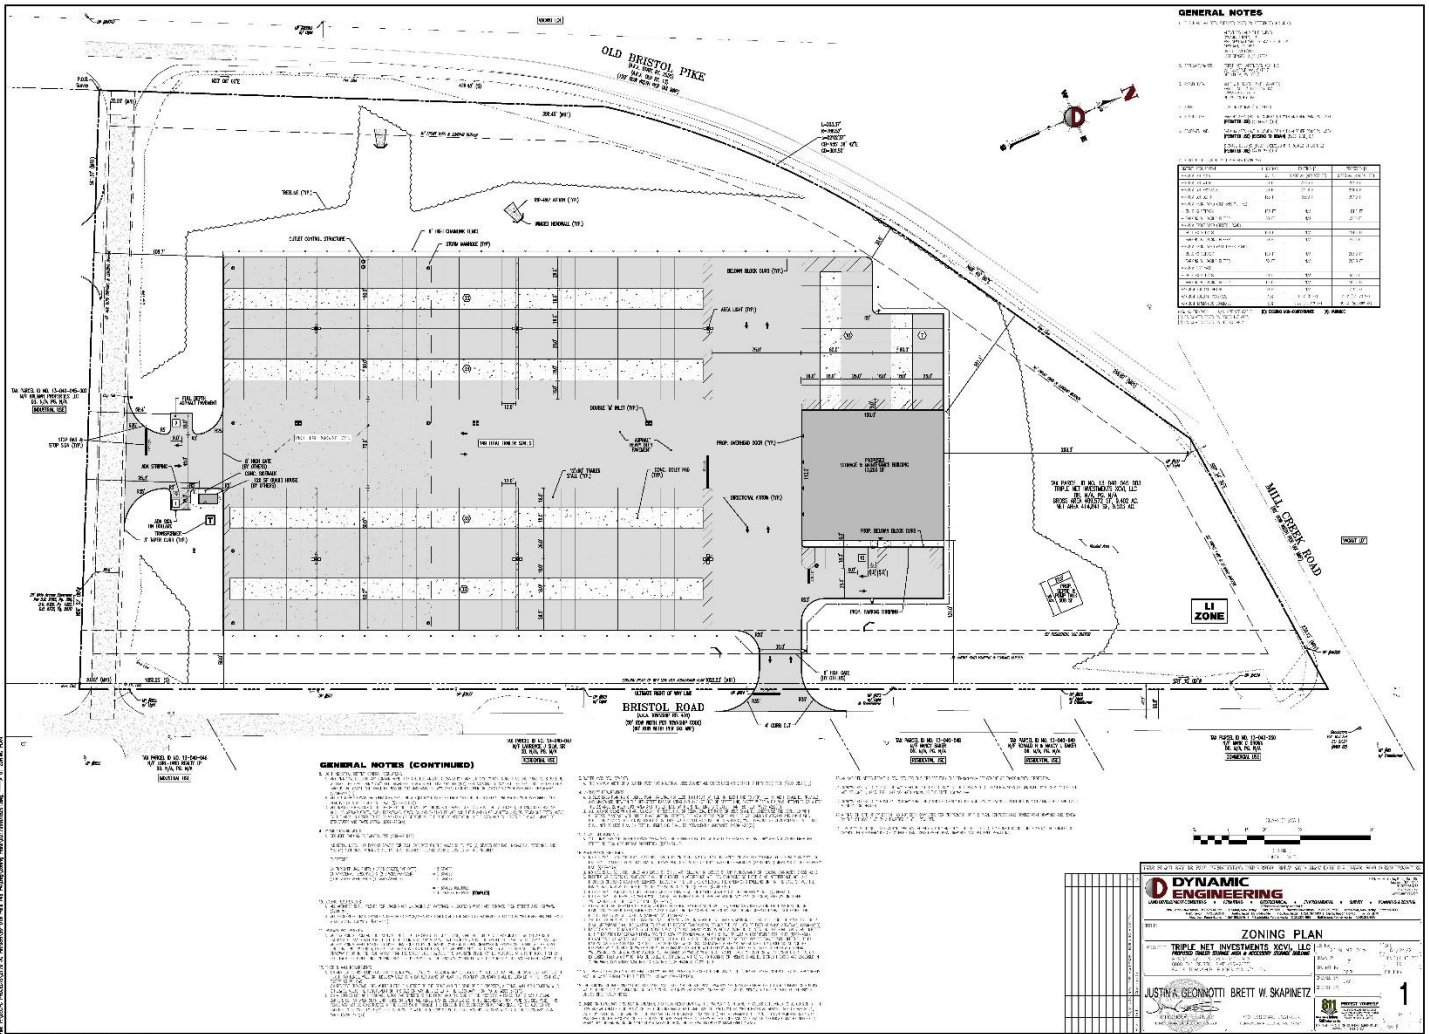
GENERAL NOTES

OLD BRISTOL PIKE

N

BRISTOL ROAD

MILL CREEK ROAD

LI ZONE

PROPOSED STORAGE & MAINTENANCE BUILDING

GENERAL NOTES (CONTINUED)

DYNAMIC ENGINEERING

ZONING PLAN

TRIPLE NET INVESTMENTS XCVI, LLC

JUSTIN A. GEONNOTTI BRETT W. SKAPINETZ

1

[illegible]